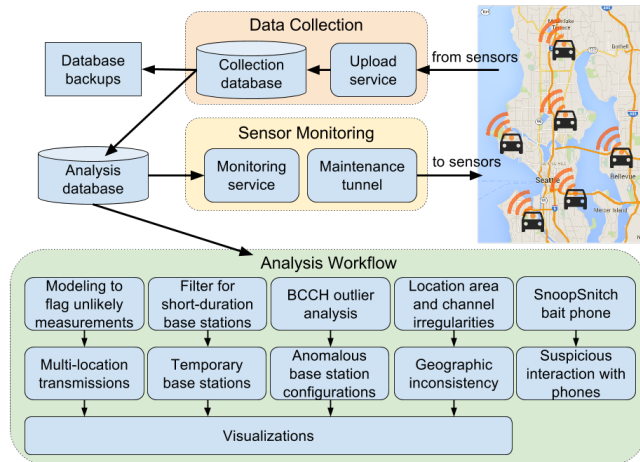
Data Collection

Database backups

Collection database

Upload service

from sensors

Sensor Monitoring

Analysis database

Monitoring service

Maintenance tunnel

to sensors

Seattle

Bellevue

Mercer Island

Analysis Workflow

Modeling to flag unlikely measurements

Filter for short-duration base stations

BCCH outlier analysis

Location area and channel irregularities

SnoopSnitch bait phone

Multi-location transmissions

Temporary base stations

Anomalous base station configurations

Geographic inconsistency

Suspicious interaction with phones

Visualizations